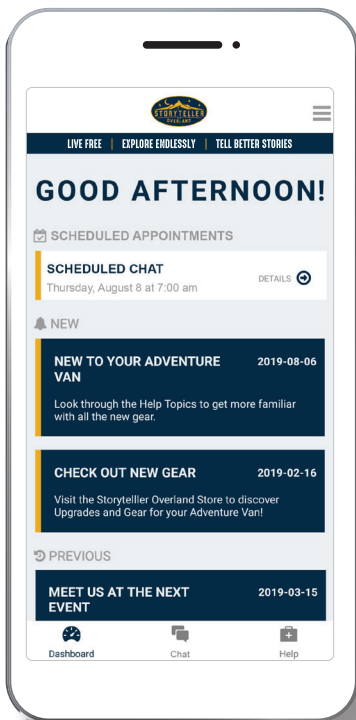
STORYTELLER OVERLAND

LIVE FREE | EXPLORE ENDLESSLY | TELL BETTER STORIES

GOOD AFTERNOON!

SCHEDULED APPOINTMENTS

SCHEDULED CHAT
Thursday, August 8 at 7:00 am
DETAILS

NEW

NEW TO YOUR ADVENTURE VAN
2019-08-06
Look through the Help Topics to get more familiar with all the new gear.

CHECK OUT NEW GEAR
2019-02-16
Visit the Storyteller Overland Store to discover Upgrades and Gear for your Adventure Van!

PREVIOUS

MEET US AT THE NEXT EVENT
2019-03-15

Dashboard
Chat
Help